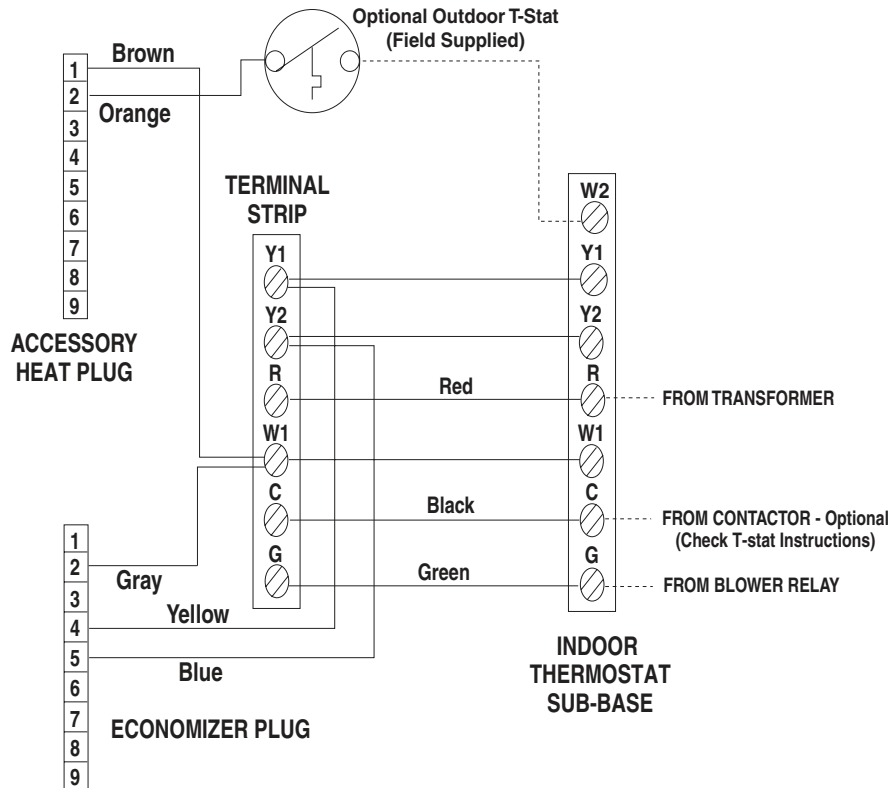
Optional Outdoor T-Stat
(Field Supplied)

Brown
1
2
Orange
3
4
5
6
7
8
9

ACCESSORY
HEAT PLUG

TERMINAL
STRIP

Y1
Y2
R
W1
C
G

W2
Y1
Y2
R
W1
C
G

Red
FROM TRANSFORMER
Black
FROM CONTACTOR - Optional
(Check T-stat Instructions)
Green
FROM BLOWER RELAY

1
2
Gray
3
Yellow
4
5
Blue
6
7
8
9

ECONOMIZER PLUG

INDOOR
THERMOSTAT
SUB-BASE